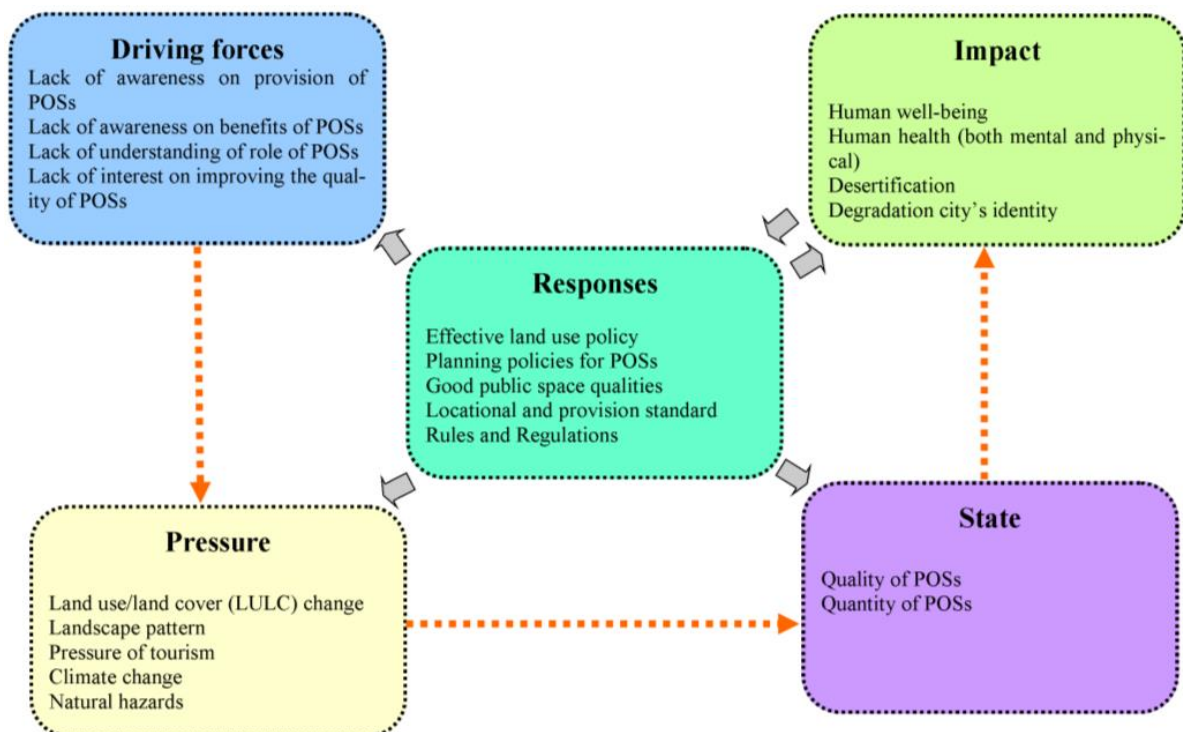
Driving forces
Lack of awareness on provision of POSs
Lack of awareness on benefits of POSs
Lack of understanding of role of POSs
Lack of interest on improving the quality of POSs

Impact
Human well-being
Human health (both mental and physical)
Desertification
Degradation city's identity

Responses
Effective land use policy
Planning policies for POSs
Good public space qualities
Locational and provision standard
Rules and Regulations

Pressure
Land use/land cover (LULC) change
Landscape pattern
Pressure of tourism
Climate change
Natural hazards

State
Quality of POSs
Quantity of POSs